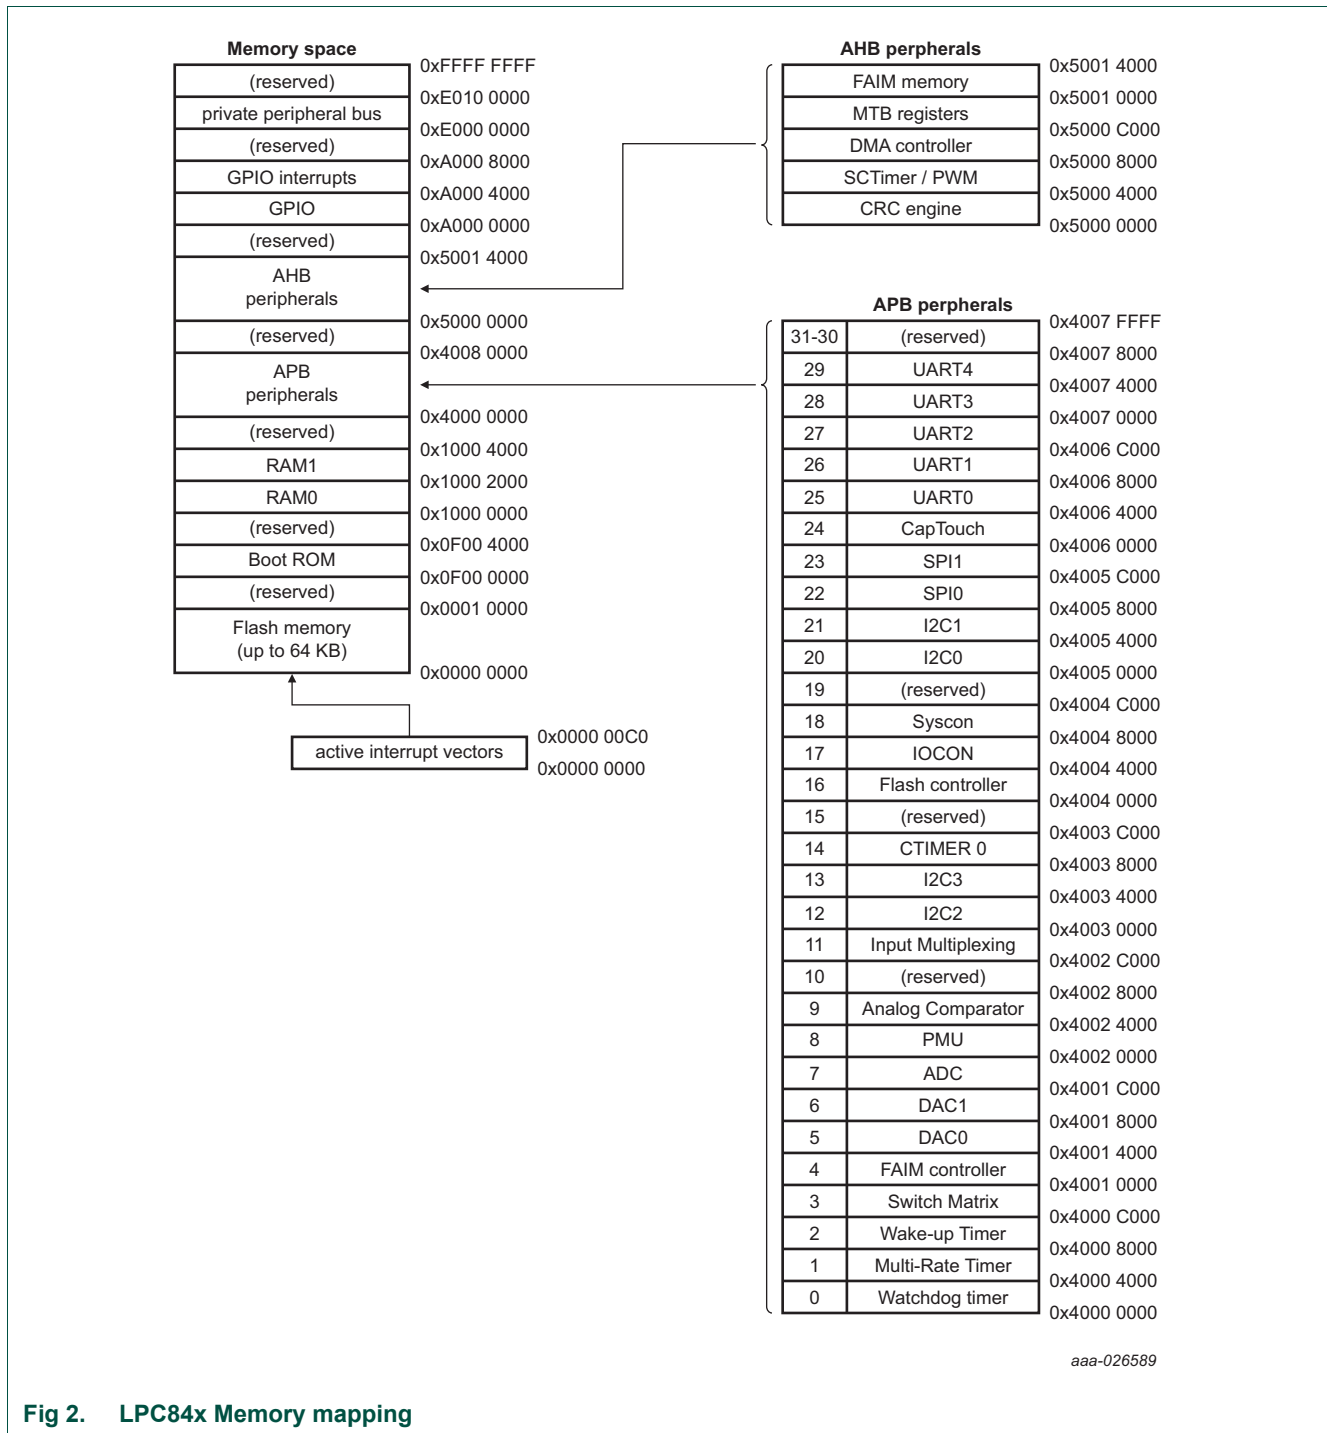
Memory space

| |
|---|
| (reserved) |
| private peripheral bus |
| (reserved) |
| GPIO interrupts |
| GPIO |
| (reserved) |
| AHB peripherals |
| (reserved) |
| APB peripherals |
| (reserved) |
| RAM1 |
| RAM0 |
| (reserved) |
| Boot ROM |
| (reserved) |
| Flash memory (up to 64 KB) |

0xFFFF FFFF
0xE010 0000
0xE000 0000
0xA000 8000
0xA000 4000
0xA000 0000
0x5001 4000
0x5000 0000
0x4008 0000
0x4000 0000
0x1000 4000
0x1000 2000
0x1000 0000
0x0F00 4000
0x0F00 0000
0x0001 0000
0x0000 0000

active interrupt vectors
0x0000 00C0
0x0000 0000

AHB perpherals

| |
|---|
| FAIM memory |
| MTB registers |
| DMA controller |
| SCTimer / PWM |
| CRC engine |

0x5001 4000
0x5001 0000
0x5000 C000
0x5000 8000
0x5000 4000
0x5000 0000

APB perpherals

| | |
|---|---|
| 31-30 | (reserved) |
| 29 | UART4 |
| 28 | UART3 |
| 27 | UART2 |
| 26 | UART1 |
| 25 | UART0 |
| 24 | CapTouch |
| 23 | SPI1 |
| 22 | SPI0 |
| 21 | I2C1 |
| 20 | I2C0 |
| 19 | (reserved) |
| 18 | Syscon |
| 17 | IOCON |
| 16 | Flash controller |
| 15 | (reserved) |
| 14 | CTIMER 0 |
| 13 | I2C3 |
| 12 | I2C2 |
| 11 | Input Multiplexing |
| 10 | (reserved) |
| 9 | Analog Comparator |
| 8 | PMU |
| 7 | ADC |
| 6 | DAC1 |
| 5 | DAC0 |
| 4 | FAIM controller |
| 3 | Switch Matrix |
| 2 | Wake-up Timer |
| 1 | Multi-Rate Timer |
| 0 | Watchdog timer |

0x4007 FFFF
0x4007 8000
0x4007 4000
0x4007 0000
0x4006 C000
0x4006 8000
0x4006 4000
0x4006 0000
0x4005 C000
0x4005 8000
0x4005 4000
0x4005 0000
0x4004 C000
0x4004 8000
0x4004 4000
0x4004 0000
0x4003 C000
0x4003 8000
0x4003 4000
0x4003 0000
0x4002 C000
0x4002 8000
0x4002 4000
0x4002 0000
0x4001 C000
0x4001 8000
0x4001 4000
0x4001 0000
0x4000 C000
0x4000 8000
0x4000 4000
0x4000 0000

aaa-026589

Fig 2. LPC84x Memory mapping